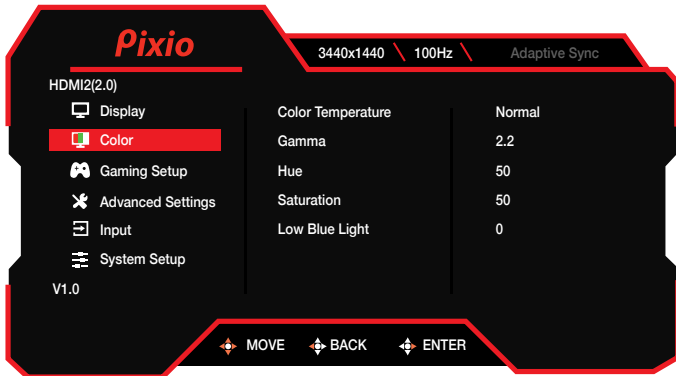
Pixio

3440x1440 100Hz Adaptive Sync

HDMI2(2.0)

Display
Color
Gaming Setup
Advanced Settings
Input
System Setup

V1.0

| | |
|---|---|
| Color Temperature | Normal |
| Gamma | 2.2 |
| Hue | 50 |
| Saturation | 50 |
| Low Blue Light | 0 |

MOVE BACK ENTER